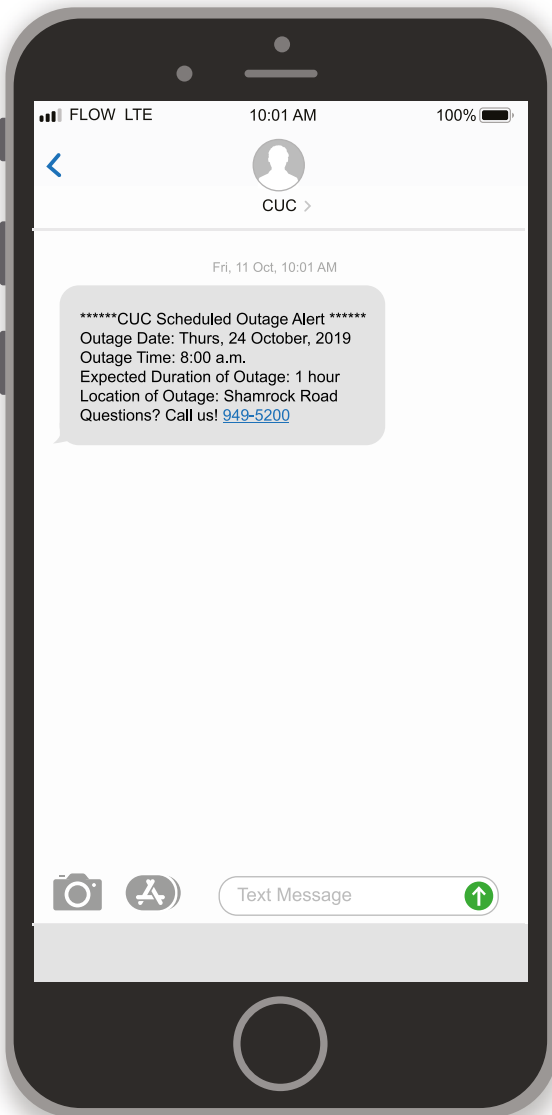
FLOW LTE 10:01 AM 100%

CUC

Fri, 11 Oct, 10:01 AM

******CUC Scheduled Outage Alert ******
Outage Date: Thurs, 24 October, 2019
Outage Time: 8:00 a.m.
Expected Duration of Outage: 1 hour
Location of Outage: Shamrock Road
Questions? Call us! 949-5200

Text Message